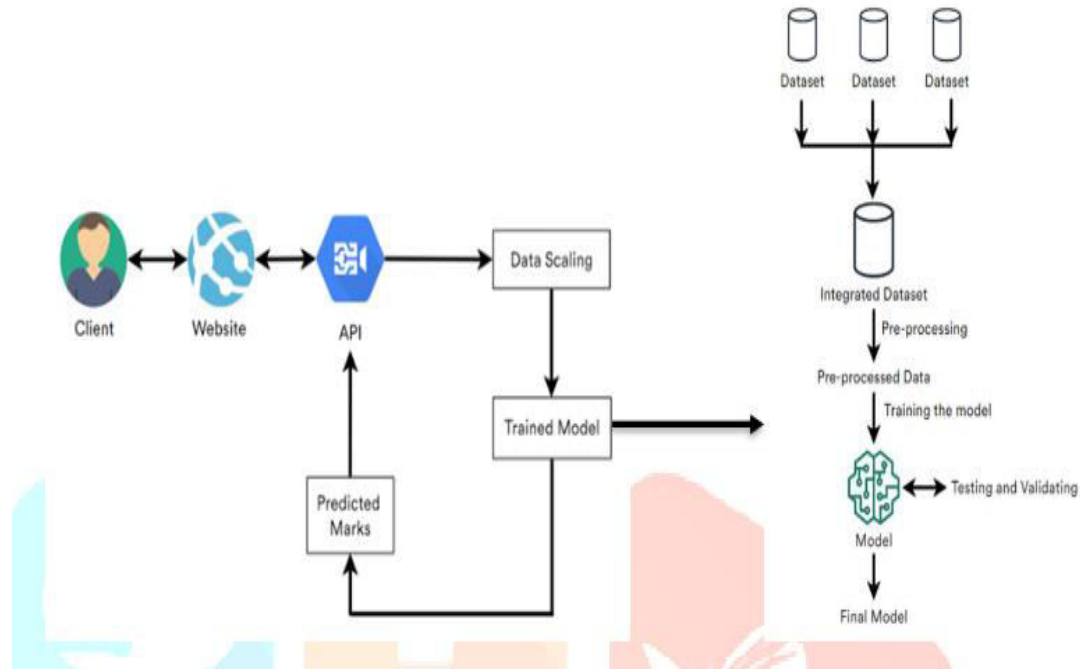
Dataset
Dataset
Dataset

Integrated Dataset
Pre-processing
Pre-processed Data
Training the model
Testing and Validating
Model
Final Model

Client
Website
API
Data Scaling
Trained Model
Predicted Marks